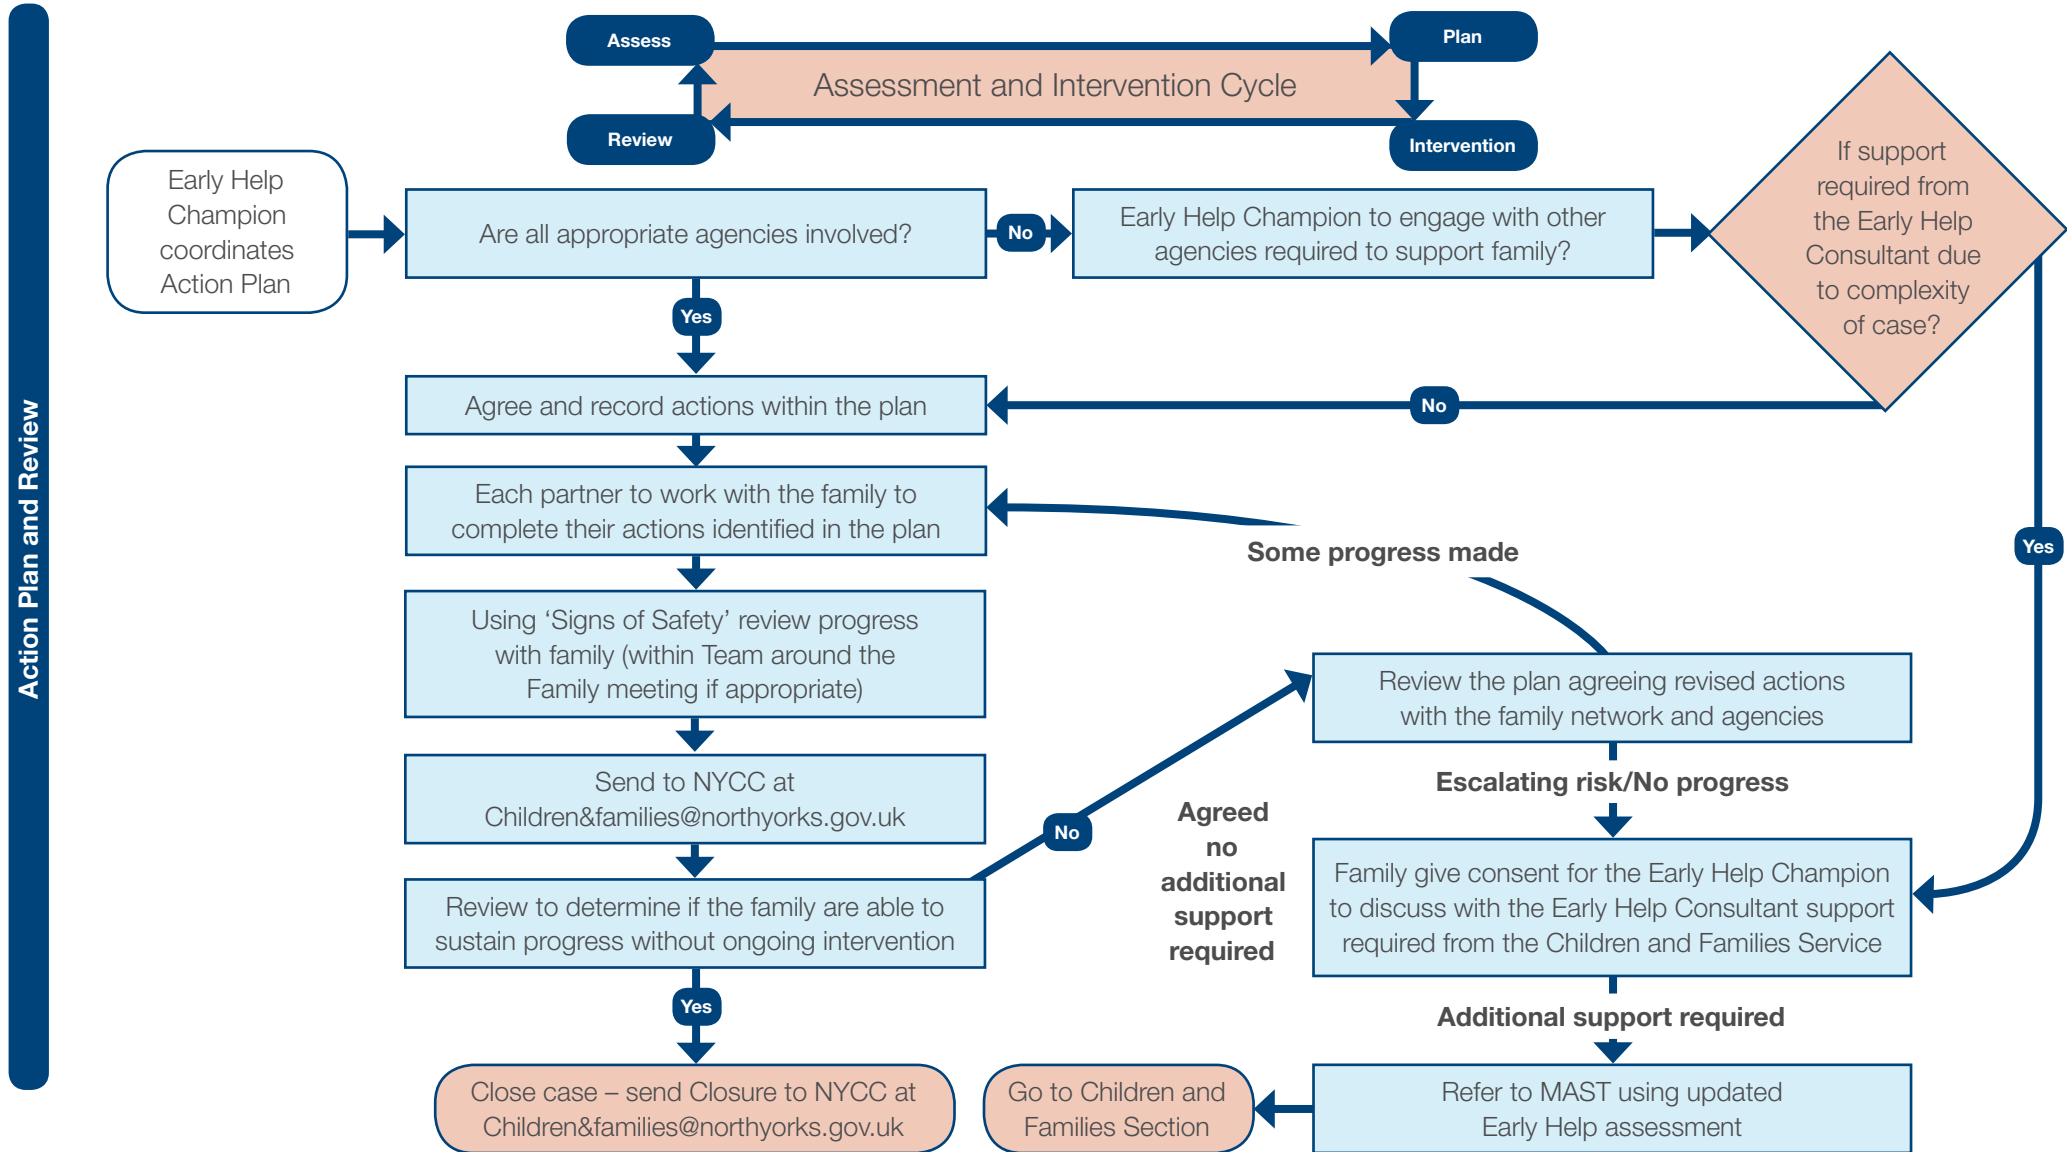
Action Plan and Review

Assess

Plan

Assessment and Intervention Cycle

Review

Intervention

Early Help Champion coordinates Action Plan

Are all appropriate agencies involved?

No

Early Help Champion to engage with other agencies required to support family?

If support required from the Early Help Consultant due to complexity of case?

Yes

Agree and record actions within the plan

No

Each partner to work with the family to complete their actions identified in the plan

Some progress made

Yes

Using 'Signs of Safety' review progress with family (within Team around the Family meeting if appropriate)

Review the plan agreeing revised actions with the family network and agencies

Escalating risk/No progress

Send to NYCC at Children&families@northyorks.gov.uk

Agreed no additional support required

No

Family give consent for the Early Help Champion to discuss with the Early Help Consultant support required from the Children and Families Service

Review to determine if the family are able to sustain progress without ongoing intervention

Yes

Additional support required

Close case – send Closure to NYCC at Children&families@northyorks.gov.uk

Go to Children and Families Section

Refer to MAST using updated Early Help assessment